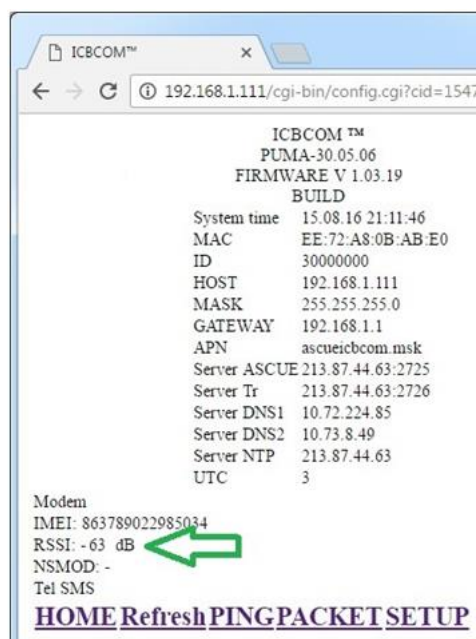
ICBCOM™ ×

192.168.1.111/cgi-bin/config.cgi?cid=1547

ICBCOM ™
PUMA-30.05.06
FIRMWARE V 1.03.19
BUILD

| | |
|---|---|
| System time | 15.08.16 21:11:46 |
| MAC | EE:72:A8:0B:AB:E0 |
| ID | 30000000 |
| HOST | 192.168.1.111 |
| MASK | 255.255.255.0 |
| GATEWAY | 192.168.1.1 |
| APN | ascueicbcom.msk |
| Server ASCUE | 213.87.44.63:2725 |
| Server Tr | 213.87.44.63:2726 |
| Server DNS1 | 10.72.224.85 |
| Server DNS2 | 10.73.8.49 |
| Server NTP | 213.87.44.63 |
| UTC | 3 |

Modem
IMEI: 863789022985034
RSSI: - 63 dB
NSMOD: -
Tel SMS

HOME Refresh PING PACKET SETUP